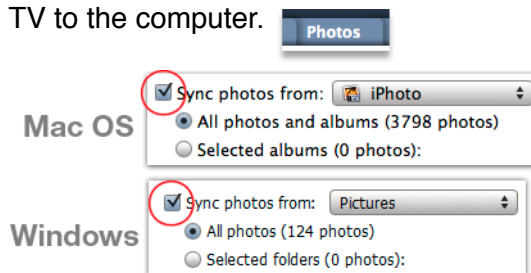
TV to the computer. Photos

Mac OS
Sync photos from: iPhoto
All photos and albums (3798 photos)
Selected albums (0 photos):

Windows
Sync photos from: Pictures
All photos (124 photos)
Selected folders (0 photos):